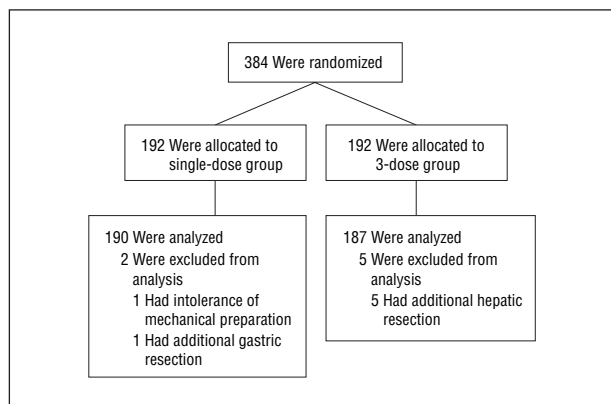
384 Were randomized

192 Were allocated to single-dose group

192 Were allocated to 3-dose group

190 Were analyzed
2 Were excluded from analysis
1 Had intolerance of mechanical preparation
1 Had additional gastric resection

187 Were analyzed
5 Were excluded from analysis
5 Had additional hepatic resection